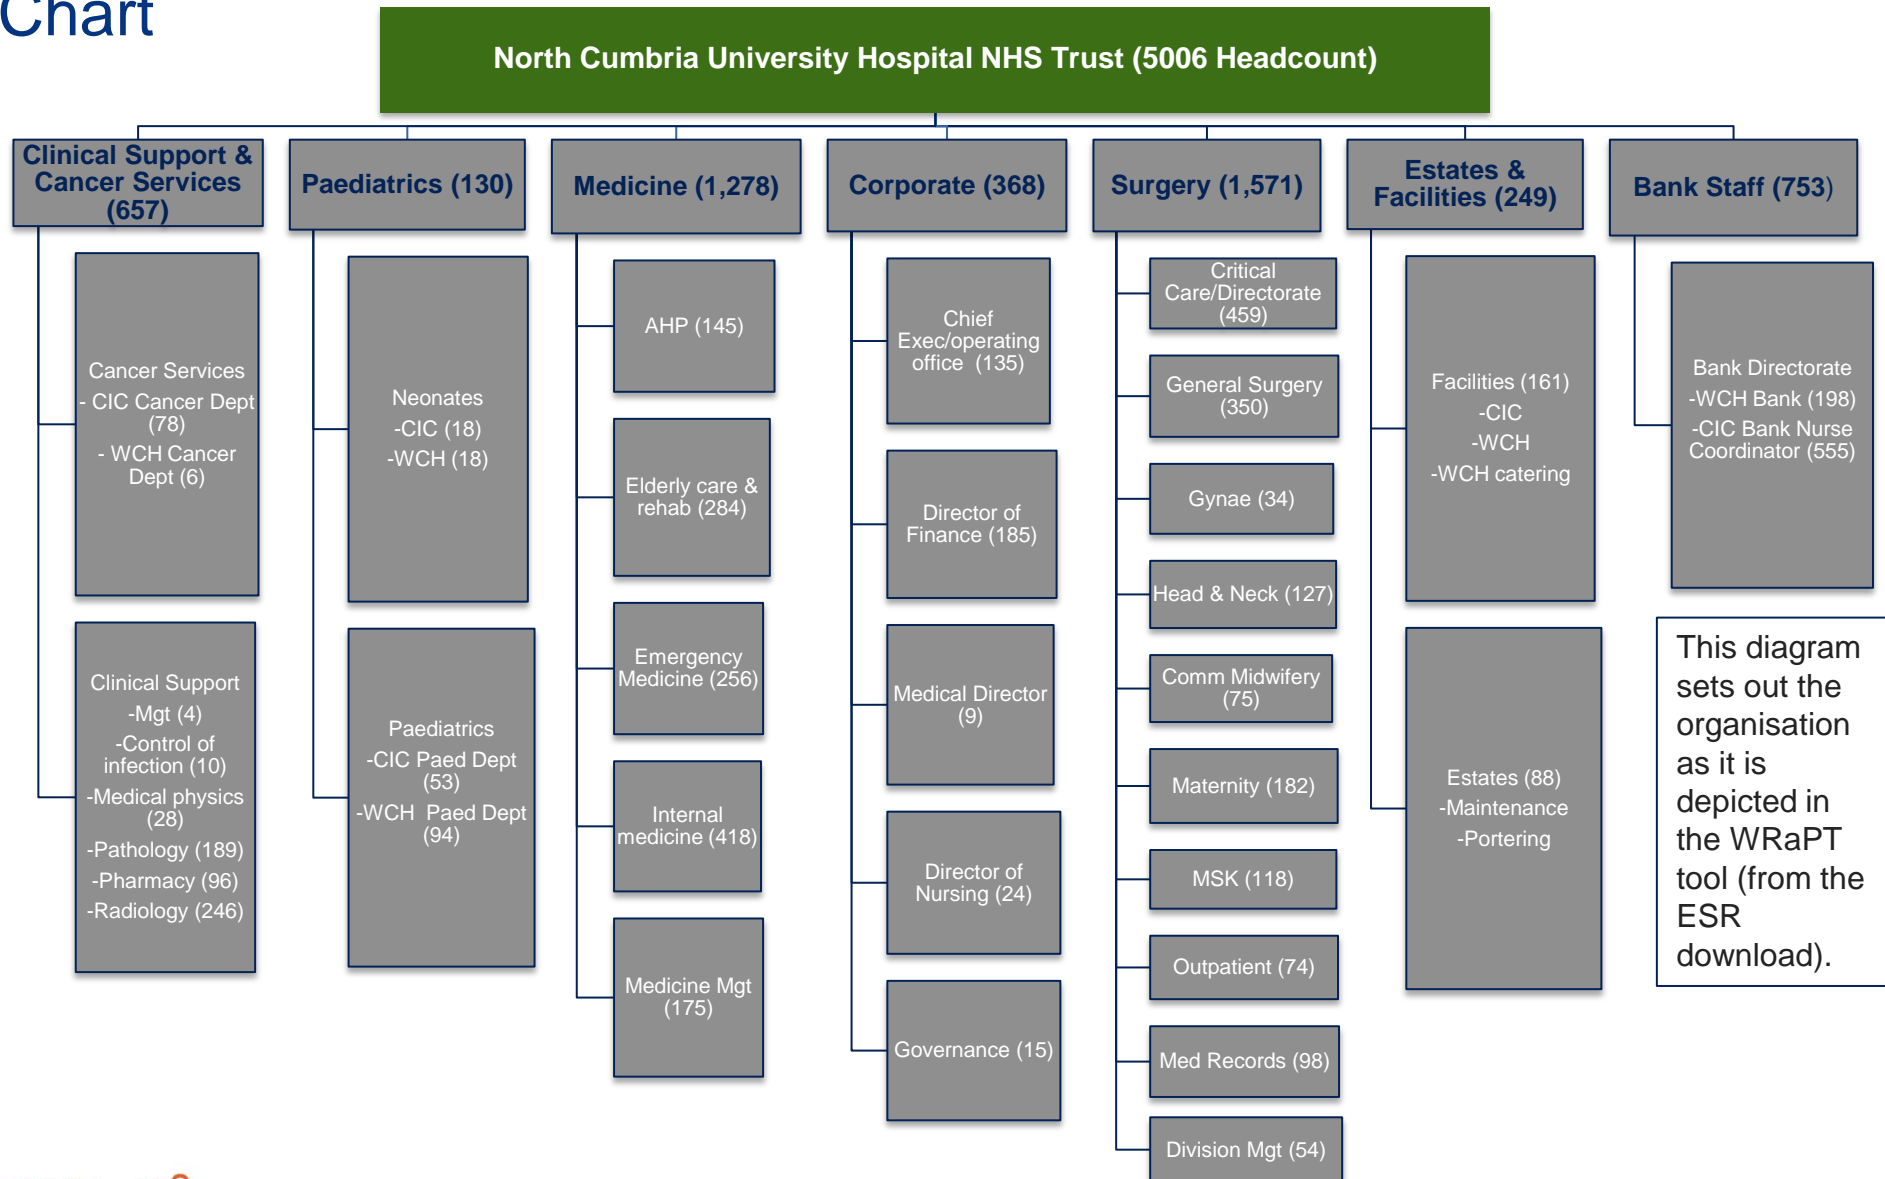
Chart

North Cumbria University Hospital NHS Trust (5006 Headcount)

Clinical Support & Cancer Services (657)

Cancer Services
- CIC Cancer Dept (78)
- WCH Cancer Dept (6)

Clinical Support
-Mgt (4)
-Control of infection (10)
-Medical physics (28)
-Pathology (189)
-Pharmacy (96)
-Radiology (246)

Paediatrics (130)

Neonates
-CIC (18)
-WCH (18)

Paediatrics
-CIC Paed Dept (53)
-WCH Paed Dept (94)

Medicine (1,278)

AHP (145)

Elderly care & rehab (284)

Emergency Medicine (256)

Internal medicine (418)

Medicine Mgt (175)

Corporate (368)

Chief Exec/operating office (135)

Director of Finance (185)

Medical Director (9)

Director of Nursing (24)

Governance (15)

Surgery (1,571)

Critical Care/Directorate (459)

General Surgery (350)

Gynae (34)

Head & Neck (127)

Comm Midwifery (75)

Maternity (182)

MSK (118)

Outpatient (74)

Med Records (98)

Division Mgt (54)

Estates & Facilities (249)

Facilities (161)
-CIC
-WCH
-WCH catering

Estates (88)
-Maintenance
-Portering

Bank Staff (753)

Bank Directorate
-WCH Bank (198)
-CIC Bank Nurse Coordinator (555)

This diagram sets out the organisation as it is depicted in the WRaPT tool (from the ESR download).